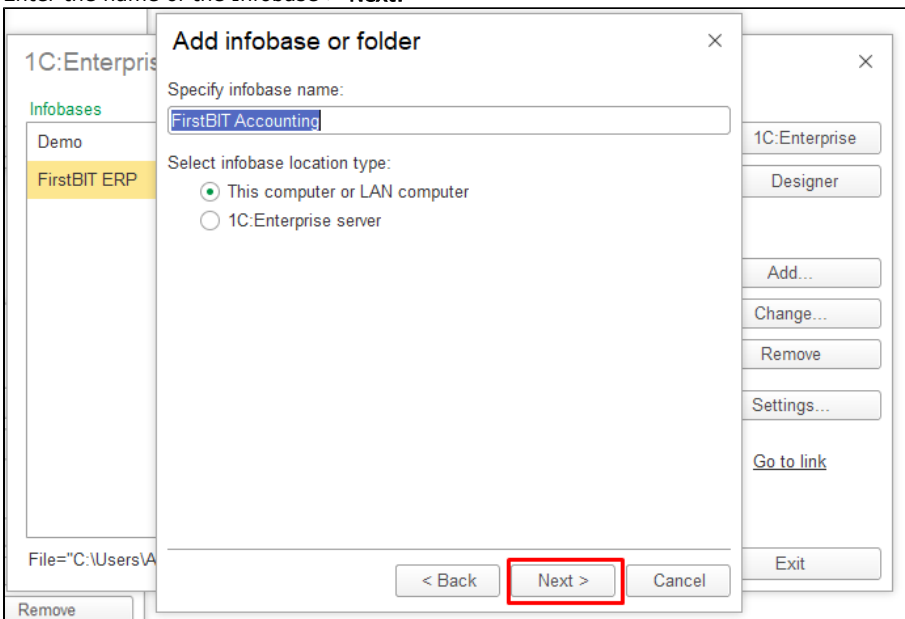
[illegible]

1C:Enterpris

Infobases

Demo

FirstBIT ERP

File="C:\Users\A

Add infobase or folder

×

Specify infobase name:

FirstBIT Accounting

Select infobase location type:

This computer or LAN computer

1C:Enterprise server

< Back

Next >

Cancel

×

1C:Enterprise

Designer

Add...

Change...

Remove

Settings...

Go to link

Exit

Remove